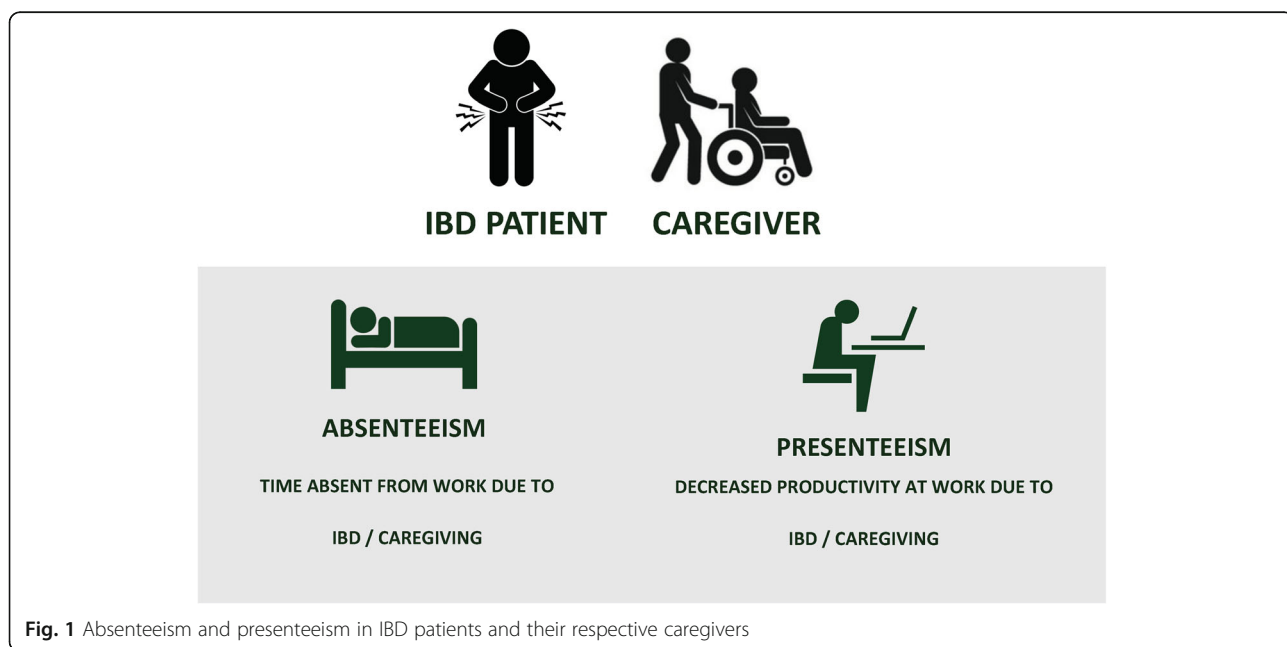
IBD PATIENT

CAREGIVER

ABSENTEEISM

TIME ABSENT FROM WORK DUE TO

IBD / CAREGIVING

PRESENTEEISM

DECREASED PRODUCTIVITY AT WORK DUE TO

IBD / CAREGIVING

Fig. 1 Absenteeism and presenteeism in IBD patients and their respective caregivers